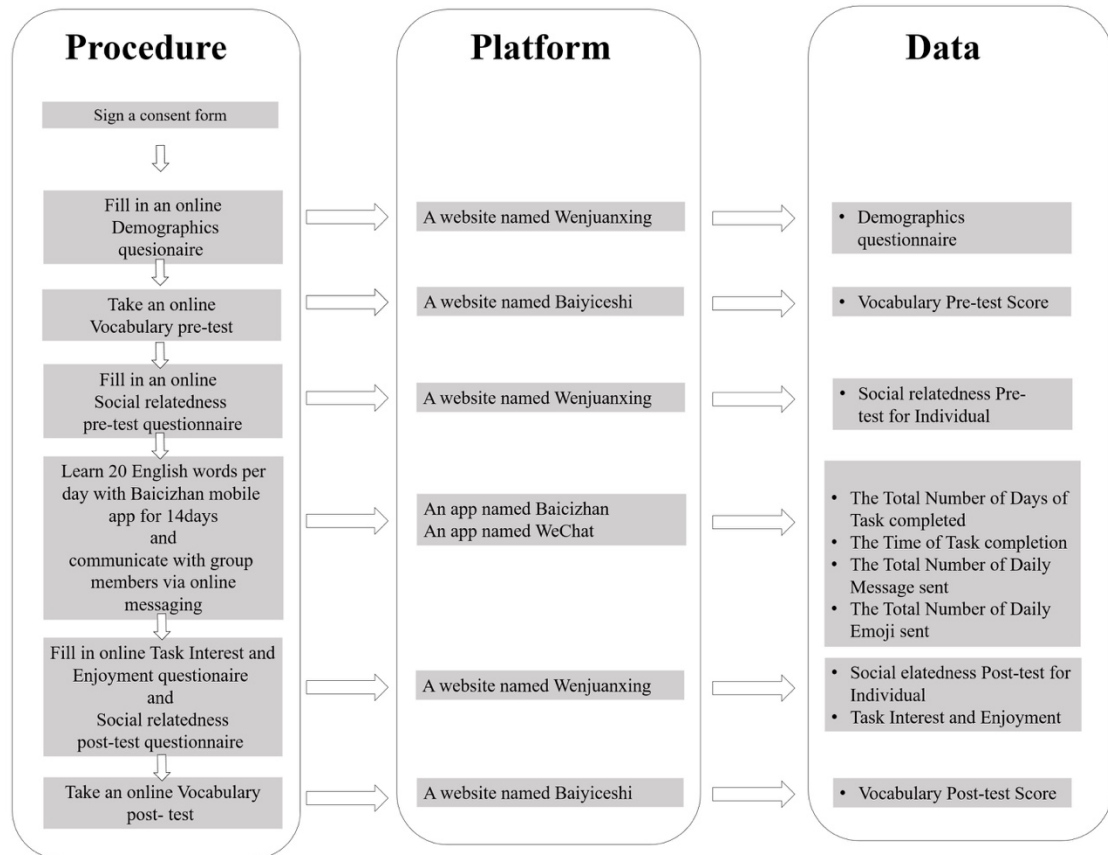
Procedure

Sign a consent form

Fill in an online Demographics quesionaire

Take an online Vocabulary pre-test

Fill in an online Social relatedness pre-test questionnaire

Learn 20 English words per day with Baicizhan mobile app for 14days and communicate with group members via online messaging

Fill in online Task Interest and Enjoyment questionaire and Social relatedness post-test questionnaire

Take an online Vocabulary post- test

Platform

A website named Wenjuanxing

A website named Baiyiceshi

A website named Wenjuanxing

An app named Baicizhan
An app named WeChat

A website named Wenjuanxing

A website named Baiyiceshi

Data

• Demographics questionnaire

• Vocabulary Pre-test Score

• Social relatedness Pre-test for Individual

• The Total Number of Days of Task completed
• The Time of Task completion
• The Total Number of Daily Message sent
• The Total Number of Daily Emoji sent

• Social elatedness Post-test for Individual
• Task Interest and Enjoyment

• Vocabulary Post-test Score